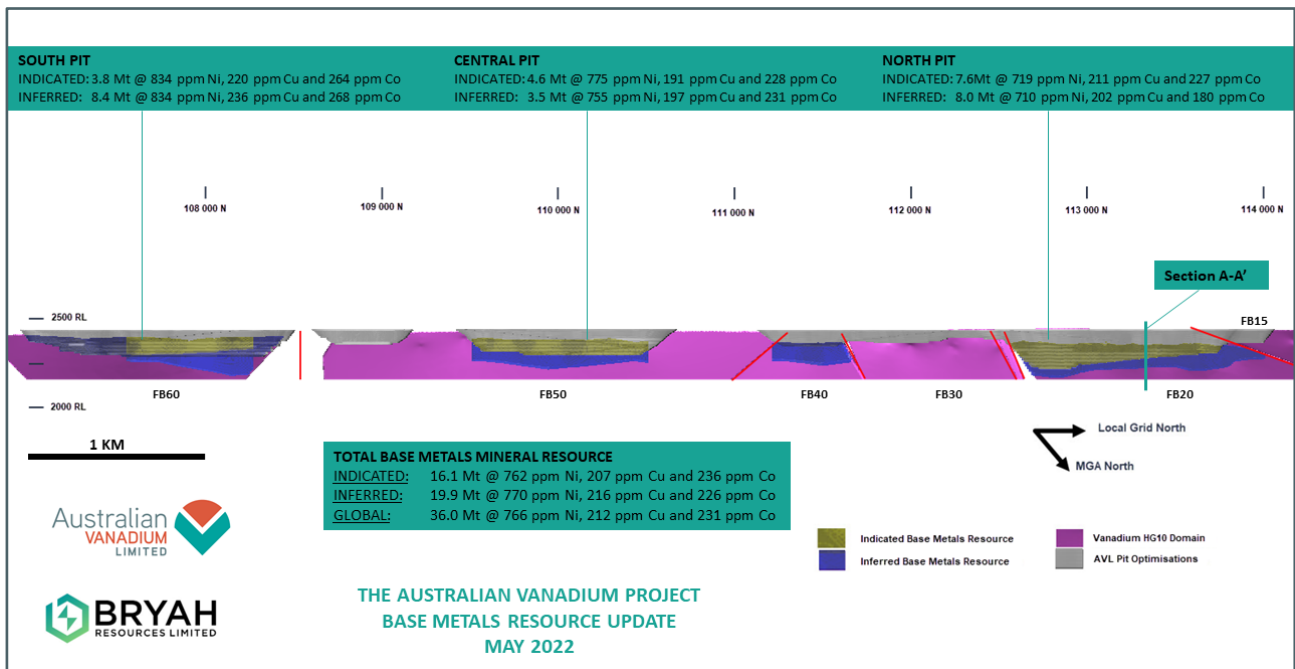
SOUTH PIT
INDICATED: 3.8 Mt @ 834 ppm Ni, 220 ppm Cu and 264 ppm Co
INFERRED: 8.4 Mt @ 834 ppm Ni, 236 ppm Cu and 268 ppm Co

CENTRAL PIT
INDICATED: 4.6 Mt @ 775 ppm Ni, 191 ppm Cu and 228 ppm Co
INFERRED: 3.5 Mt @ 755 ppm Ni, 197 ppm Cu and 231 ppm Co

NORTH PIT
INDICATED: 7.6Mt @ 719 ppm Ni, 211 ppm Cu and 227 ppm Co
INFERRED: 8.0 Mt @ 710 ppm Ni, 202 ppm Cu and 180 ppm Co

108 000 N
109 000 N
110 000 N
111 000 N
112 000 N
113 000 N
114 000 N

Section A-A'

2500 RL
2000 RL

FB15
FB60
FB50
FB40
FB30
FB20

1 KM

TOTAL BASE METALS MINERAL RESOURCE
INDICATED: 16.1 Mt @ 762 ppm Ni, 207 ppm Cu and 236 ppm Co
INFERRED: 19.9 Mt @ 770 ppm Ni, 216 ppm Cu and 226 ppm Co
GLOBAL: 36.0 Mt @ 766 ppm Ni, 212 ppm Cu and 231 ppm Co

Local Grid North
MGA North

Indicated Base Metals Resource
Inferred Base Metals Resource
Vanadium HG10 Domain
AVL Pit Optimisations

Australian VANADIUM LIMITED

BRYAH RESOURCES LIMITED

THE AUSTRALIAN VANADIUM PROJECT
BASE METALS RESOURCE UPDATE
MAY 2022